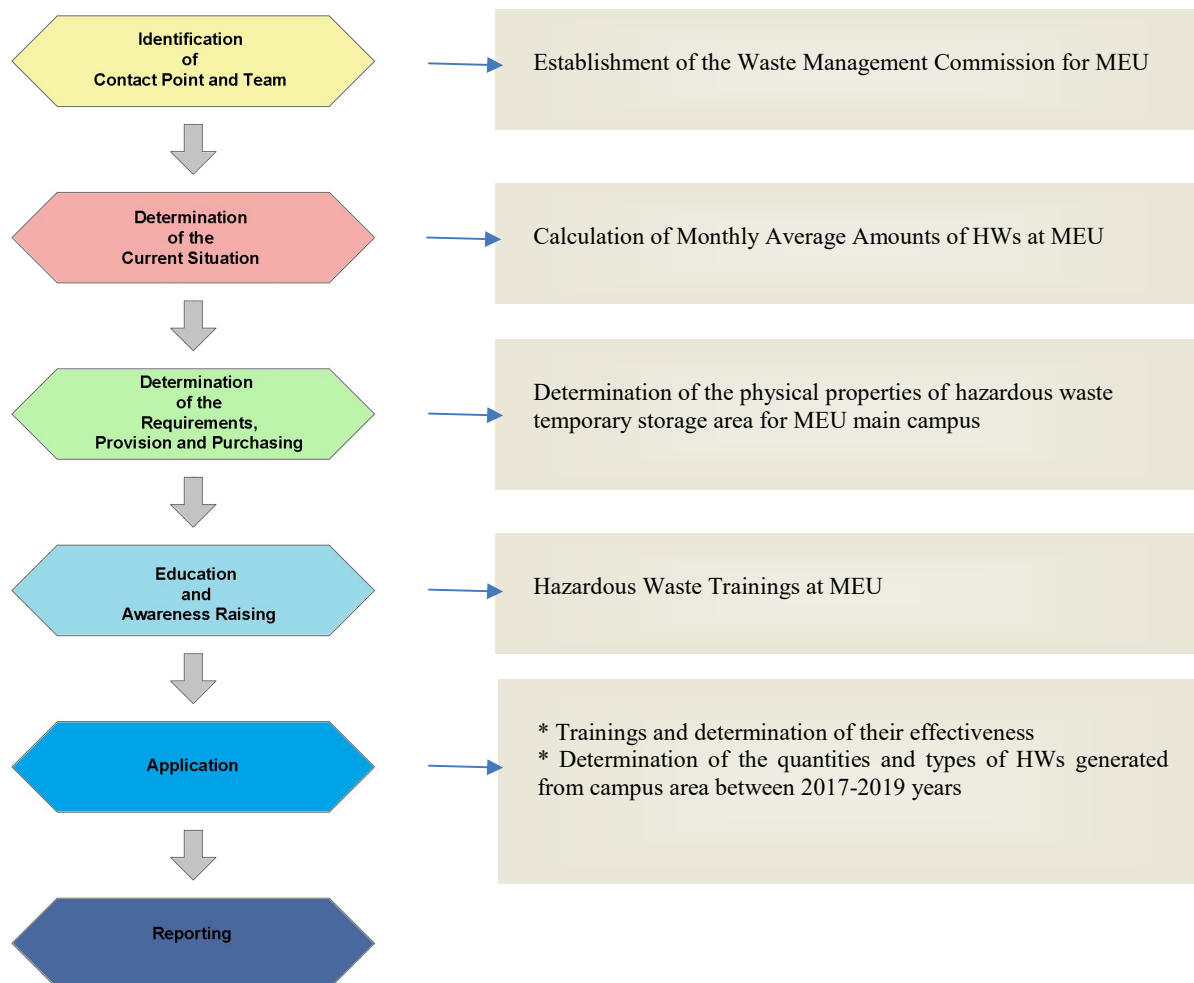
Identification of Contact Point and Team

Establishment of the Waste Management Commission for MEU

Determination of the Current Situation

Calculation of Monthly Average Amounts of HWs at MEU

Determination of the Requirements, Provision and Purchasing

Determination of the physical properties of hazardous waste temporary storage area for MEU main campus

Education and Awareness Raising

Hazardous Waste Trainings at MEU

Application

* Trainings and determination of their effectiveness
* Determination of the quantities and types of HWs generated from campus area between 2017-2019 years

Reporting